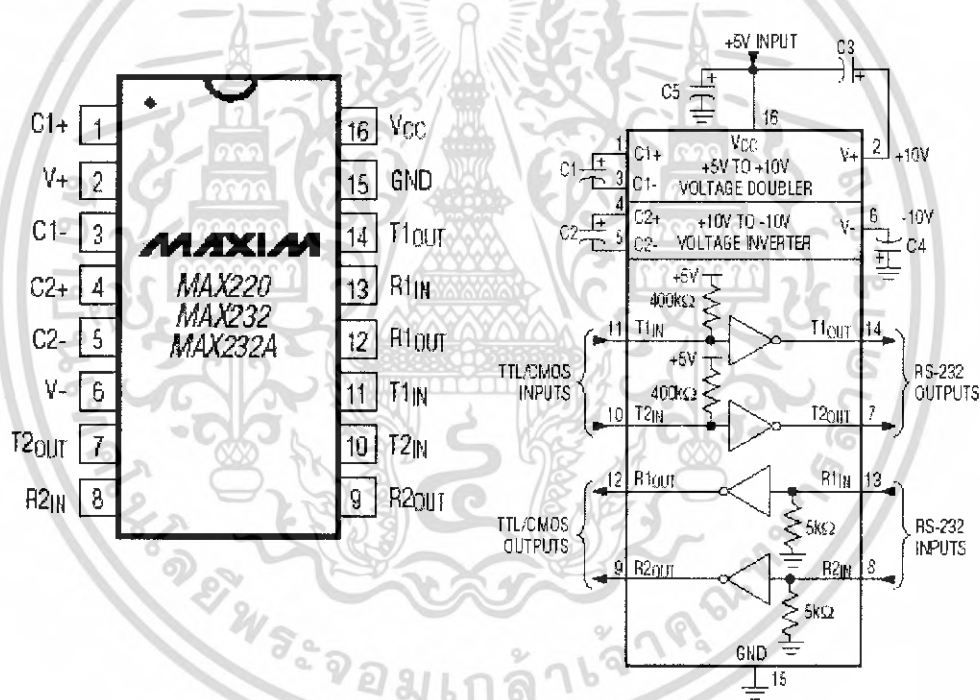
C1+ 1
V+ 2
C1- 3
C2+ 4
C2- 5
V- 6
T2OUT 7
R2IN 8

16 VCC
15 GND
14 T1OUT
13 R1IN
12 R1OUT
11 T1IN
10 T2IN
9 R2OUT

MAXIM
MAX220
MAX232
MAX232A

+5V INPUT
C3
C5
16
VCC
1 C1+
C1
3 C1-
+5V TO +10V VOLTAGE DOUBLER
V+ 2 +10V
4 C2+
C2
5 C2-
+10V TO -10V VOLTAGE INVERTER
V- 6 -10V
C4
+5V
400kΩ
11 T1IN
T1OUT 14
+5V
TTL/CMOS INPUTS
400kΩ
10 T2IN
T2OUT 7
RS-232 OUTPUTS
12 R1OUT
R1IN 13
TTL/CMOS OUTPUTS
5kΩ
RS-232 INPUTS
9 R2OUT
R2IN 8
5kΩ
GND
15